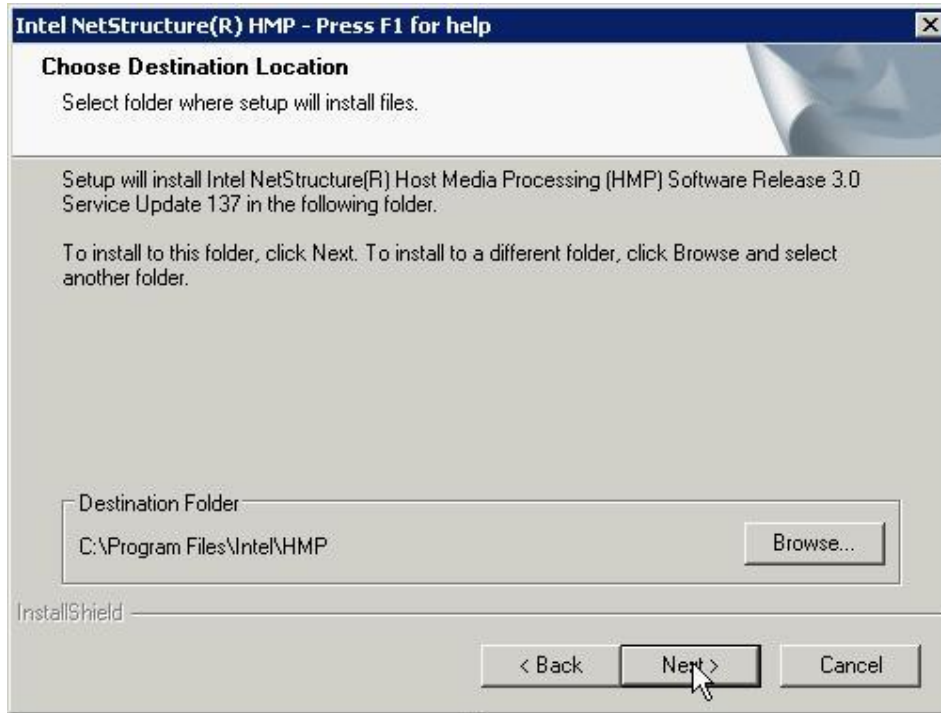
Intel NetStructure(R) HMP - Press F1 for help

Choose Destination Location

Select folder where setup will install files.

Setup will install Intel NetStructure(R) Host Media Processing (HMP) Software Release 3.0 Service Update 137 in the following folder.

To install to this folder, click Next. To install to a different folder, click Browse and select another folder.

Destination Folder

C:\Program Files\Intel\HMP

Browse...

InstallShield

< Back

Next >

Cancel